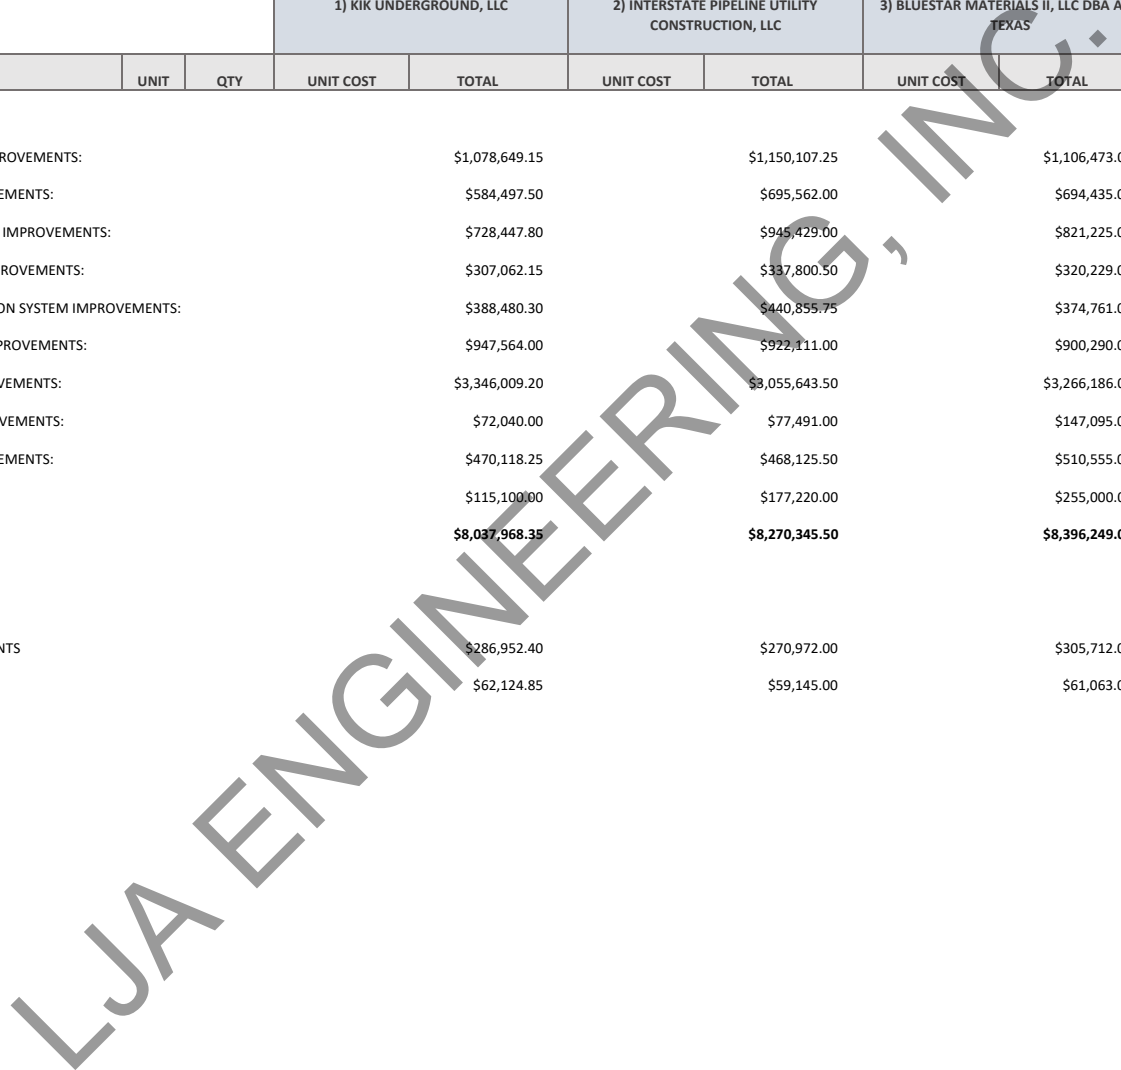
LJA ENGINEERING, INC.

| | UNIT | QTY | 1) KIK UNDERGROUND, LLC UNIT COST | 1) KIK UNDERGROUND, LLC TOTAL | 2) INTERSTATE PIPELINE UTILITY CONSTRUCTION, LLC UNIT COST | 2) INTERSTATE PIPELINE UTILITY CONSTRUCTION, LLC TOTAL | 3) BLUESTAR MATERIALS II, LLC DBA A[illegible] TEXAS UNIT COST | 3) BLUESTAR MATERIALS II, LLC DBA A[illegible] TEXAS TOTAL |
|---|---|---|---|---|---|---|---|---|
| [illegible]ROVEMENTS: | | | | $1,078,649.15 | | $1,150,107.25 | | $1,106,473.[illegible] |
| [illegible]EMENTS: | | | | $584,497.50 | | $695,562.00 | | $694,435.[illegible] |
| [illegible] IMPROVEMENTS: | | | | $728,447.80 | | $945,429.00 | | $821,225.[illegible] |
| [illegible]ROVEMENTS: | | | | $307,062.15 | | $337,800.50 | | $320,229.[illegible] |
| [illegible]ON SYSTEM IMPROVEMENTS: | | | | $388,480.30 | | $440,855.75 | | $374,761.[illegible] |
| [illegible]PROVEMENTS: | | | | $947,564.00 | | $922,111.00 | | $900,290.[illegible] |
| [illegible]VEMENTS: | | | | $3,346,009.20 | | $3,055,643.50 | | $3,266,186.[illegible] |
| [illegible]VEMENTS: | | | | $72,040.00 | | $77,491.00 | | $147,095.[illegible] |
| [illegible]EMENTS: | | | | $470,118.25 | | $468,125.50 | | $510,555.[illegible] |
| | | | | $115,100.00 | | $177,220.00 | | $255,000.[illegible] |
| | | | | **$8,037,968.35** | | **$8,270,345.50** | | **$8,396,249.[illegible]** |
| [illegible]NTS | | | | $286,952.40 | | $270,972.00 | | $305,712.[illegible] |
| | | | | $62,124.85 | | $59,145.00 | | $61,063.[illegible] |